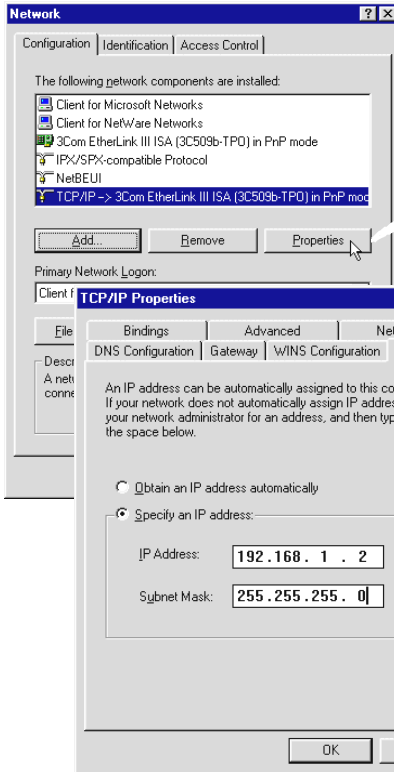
Network ? X

Configuration | Identification | Access Control

The following network components are installed:

Client for Microsoft Networks
Client for NetWare Networks
3Com EtherLink III ISA (3C509b-TPO) in PnP mode
IPX/SPX-compatible Protocol
NetBEUI
TCP/IP -> 3Com EtherLink III ISA (3C509b-TPO) in PnP mo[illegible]

Add... | Remove | Properties

Primary Network Logon:

Client f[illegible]

File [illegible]

Descr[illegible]
A netw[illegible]
conne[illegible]

TCP/IP Properties

Bindings | Advanced | Net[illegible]
DNS Configuration | Gateway | WINS Configuration

An IP address can be automatically assigned to this co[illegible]
If your network does not automatically assign IP addres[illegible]
your network administrator for an address, and then typ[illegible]
the space below.

Obtain an IP address automatically

Specify an IP address:

IP Address: 192.168. 1 . 2

Subnet Mask: 255.255.255. 0

OK